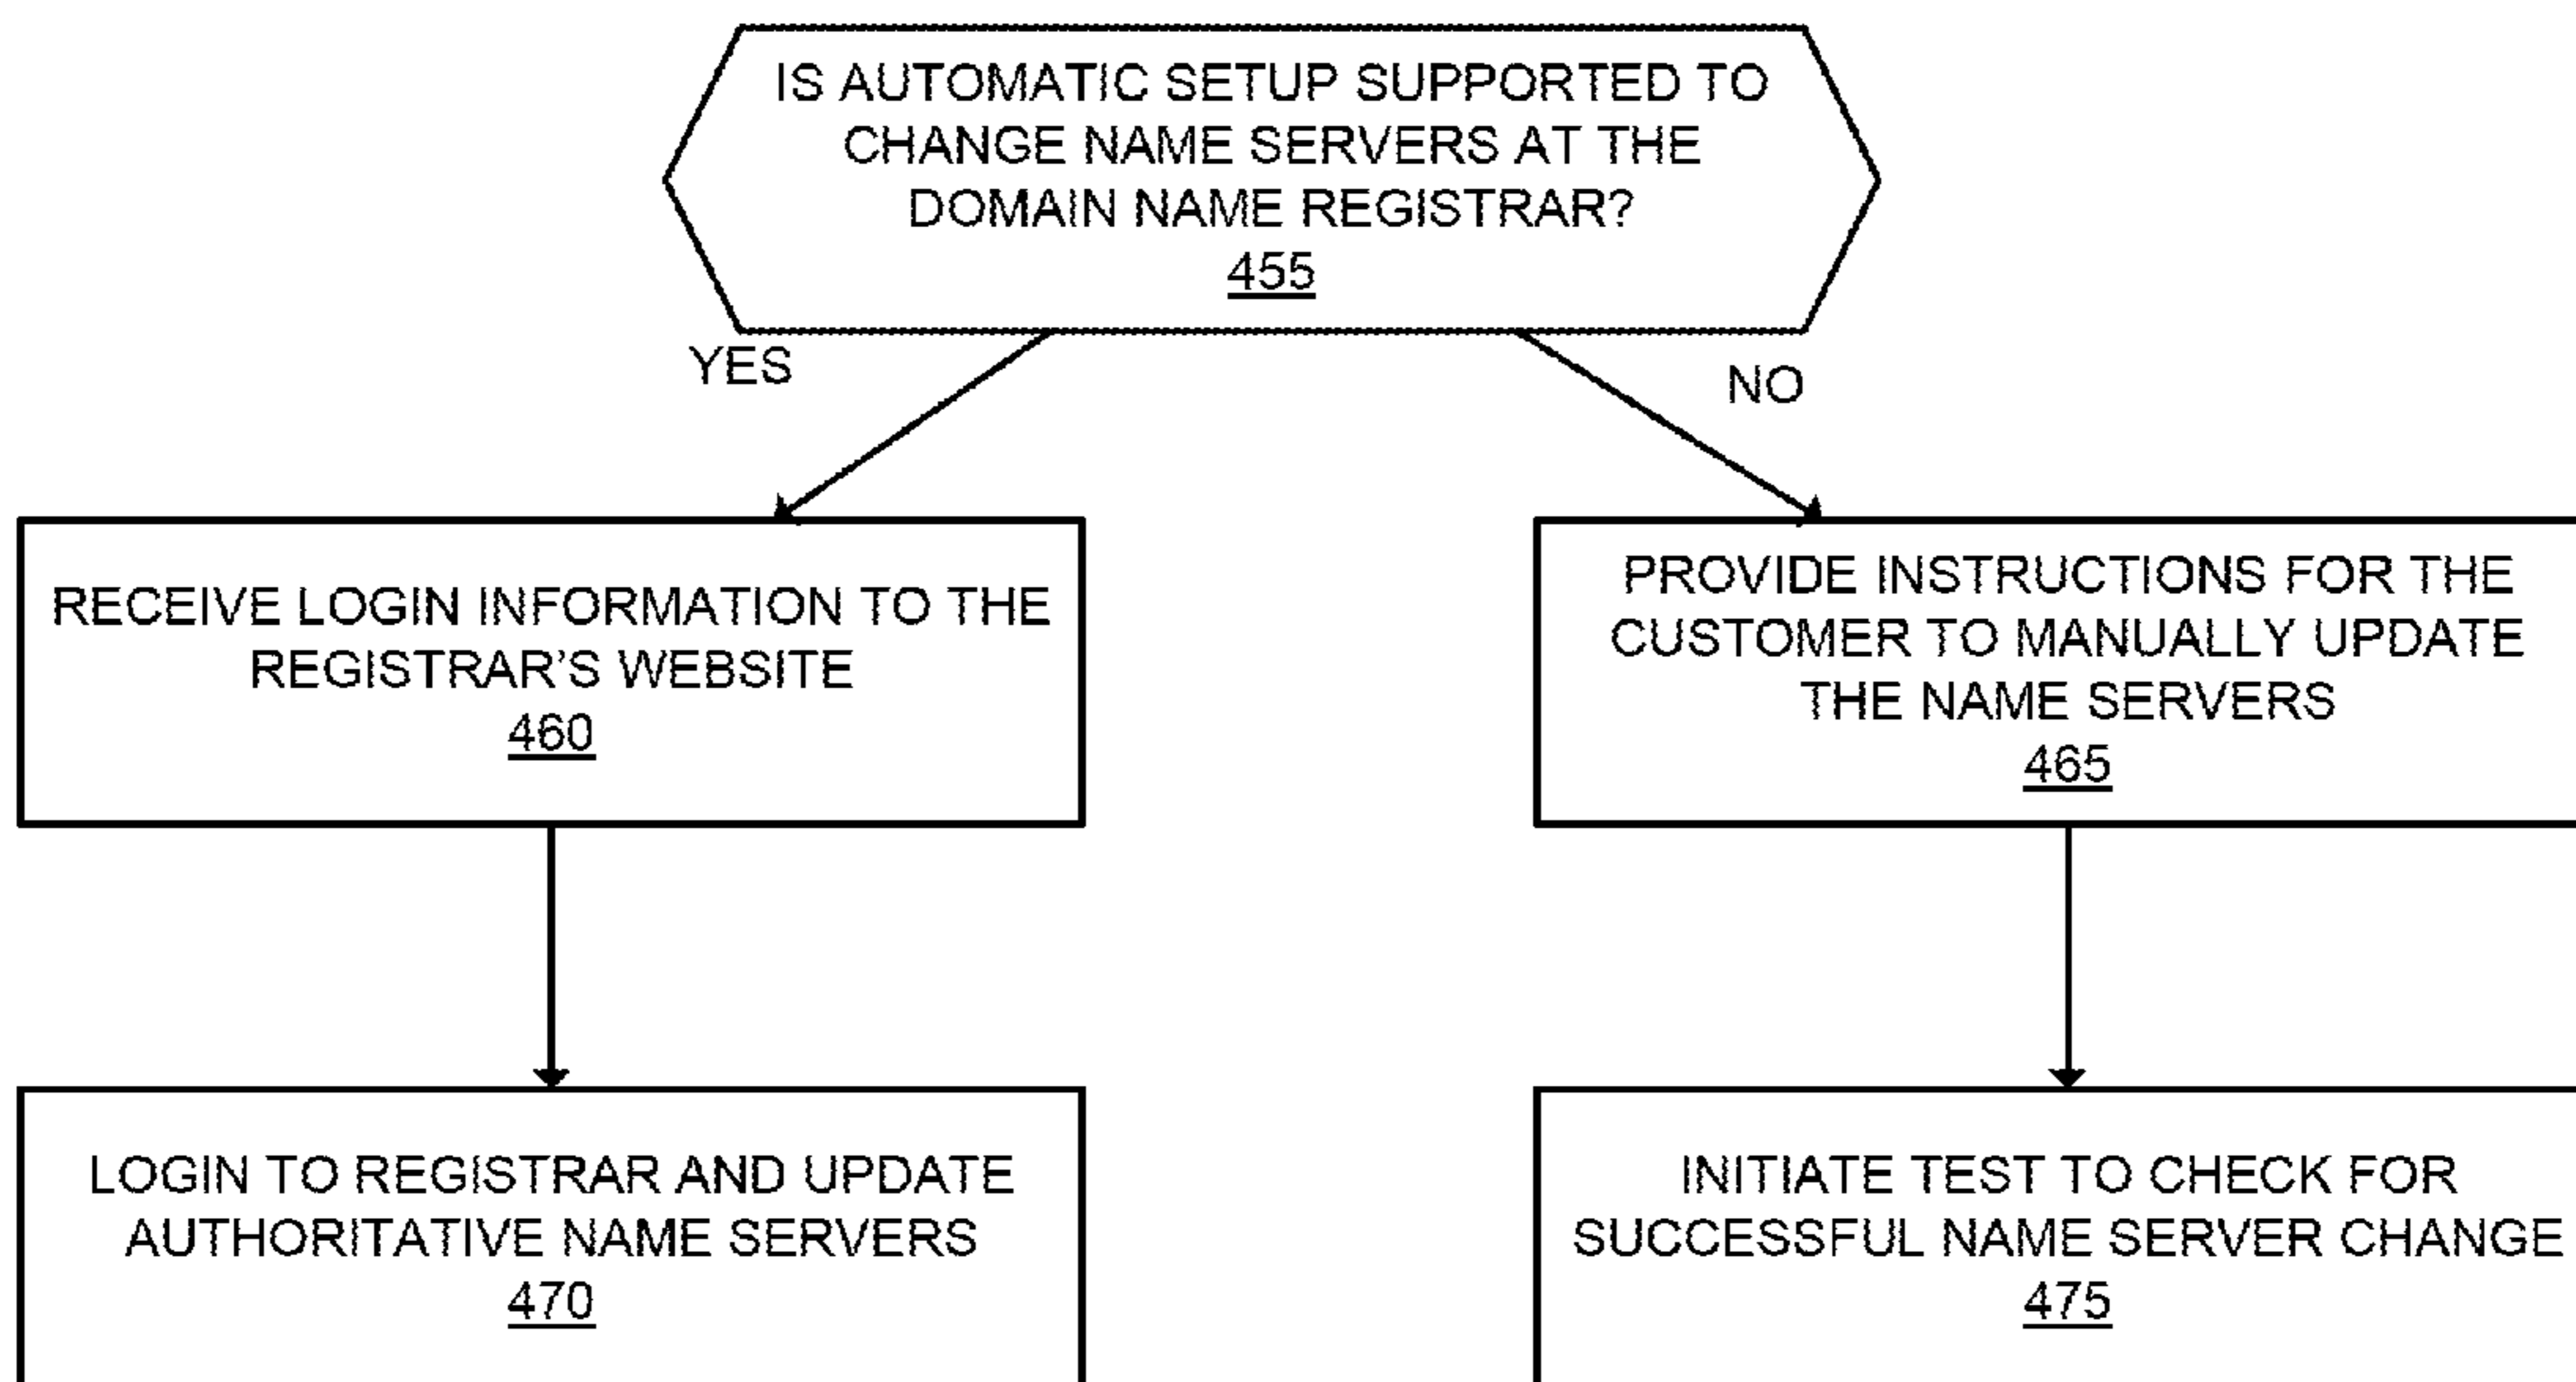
IS AUTOMATIC SETUP SUPPORTED TO CHANGE NAME SERVERS AT THE DOMAIN NAME REGISTRAR?
455

YES

NO

RECEIVE LOGIN INFORMATION TO THE REGISTRAR'S WEBSITE
460

PROVIDE INSTRUCTIONS FOR THE CUSTOMER TO MANUALLY UPDATE THE NAME SERVERS
465

LOGIN TO REGISTRAR AND UPDATE AUTHORITATIVE NAME SERVERS
470

INITIATE TEST TO CHECK FOR SUCCESSFUL NAME SERVER CHANGE
475